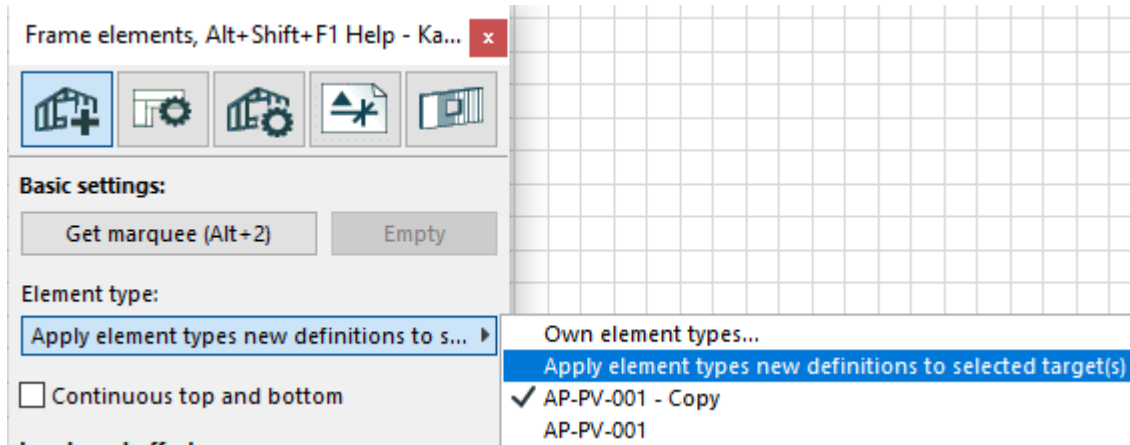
Frame elements, Alt+Shift+F1 Help - Ka... ×

Basic settings:

Get marquee (Alt+2)

Empty

Element type:

Apply element types new definitions to s...

Continuous top and bottom

Own element types...

Apply element types new definitions to selected target(s)

✓ AP-PV-001 - Copy

AP-PV-001